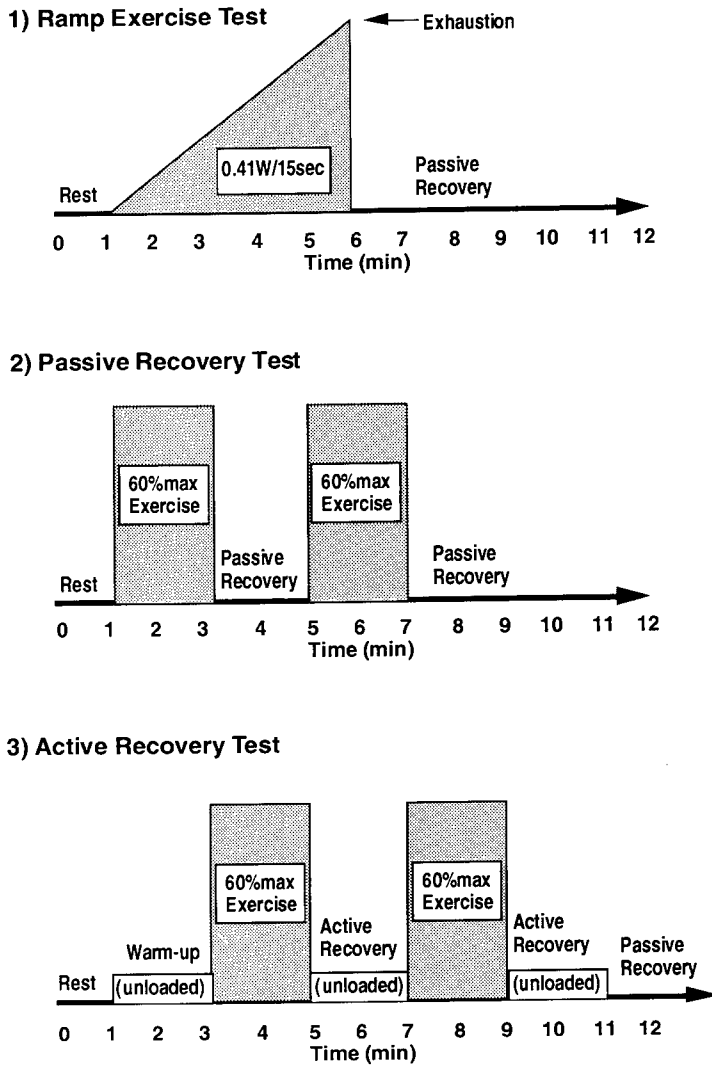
1) Ramp Exercise Test

Exhaustion

0.41W/15sec

Rest

Passive Recovery

0 1 2 3 4 5 6 7 8 9 10 11 12
Time (min)

2) Passive Recovery Test

60%max Exercise

60%max Exercise

Rest

Passive Recovery

Passive Recovery

0 1 2 3 4 5 6 7 8 9 10 11 12
Time (min)

3) Active Recovery Test

60%max Exercise

60%max Exercise

Warm-up

Active Recovery

Active Recovery

Passive Recovery

Rest

(unloaded)

(unloaded)

(unloaded)

0 1 2 3 4 5 6 7 8 9 10 11 12
Time (min)